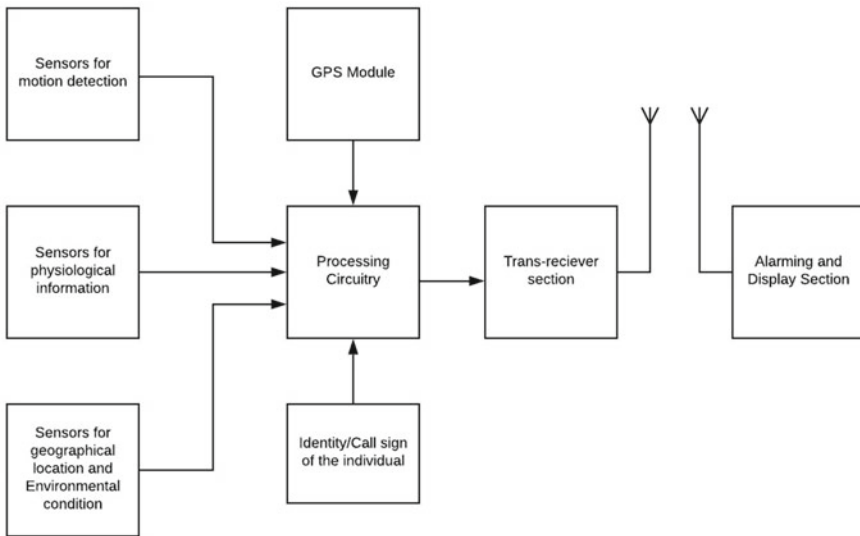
Sensors for motion detection

GPS Module

Sensors for physiological information

Processing Circuitry

Trans-reciever section

Alarming and Display Section

Sensors for geographical location and Environmental condition

Identity/Call sign of the individual